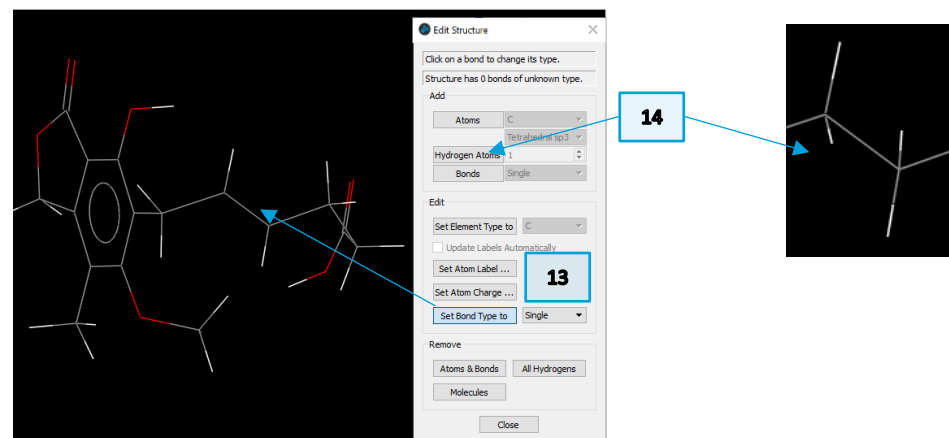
Edit Structure

Click on a bond to change its type.

Structure has 0 bonds of unknown type.

Add

Atoms C

Tetrahedral sp3

Hydrogen Atoms 1

Bonds Single

Edit

Set Element Type to C

Update Labels Automatically

Set Atom Label ...

Set Atom Charge ...

Set Bond Type to Single

Remove

Atoms & Bonds

All Hydrogens

Molecules

Close

14

13